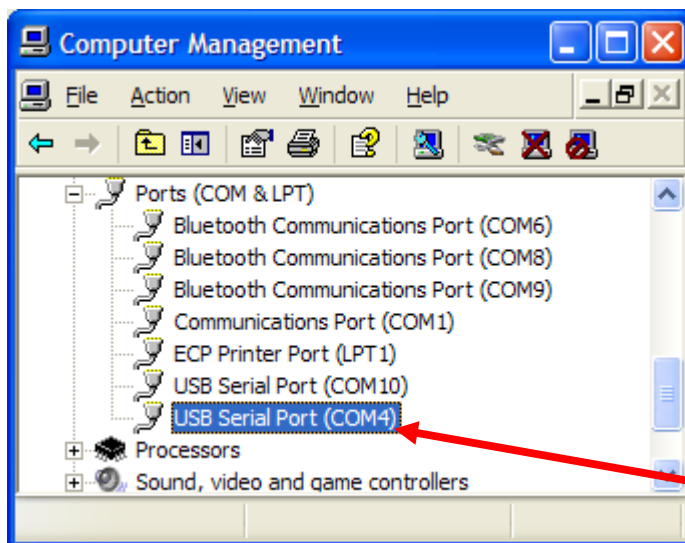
Computer Management

File Action View Window Help

Ports (COM & LPT)
Bluetooth Communications Port (COM6)
Bluetooth Communications Port (COM8)
Bluetooth Communications Port (COM9)
Communications Port (COM1)
ECP Printer Port (LPT1)
USB Serial Port (COM10)
USB Serial Port (COM4)
Processors
Sound, video and game controllers